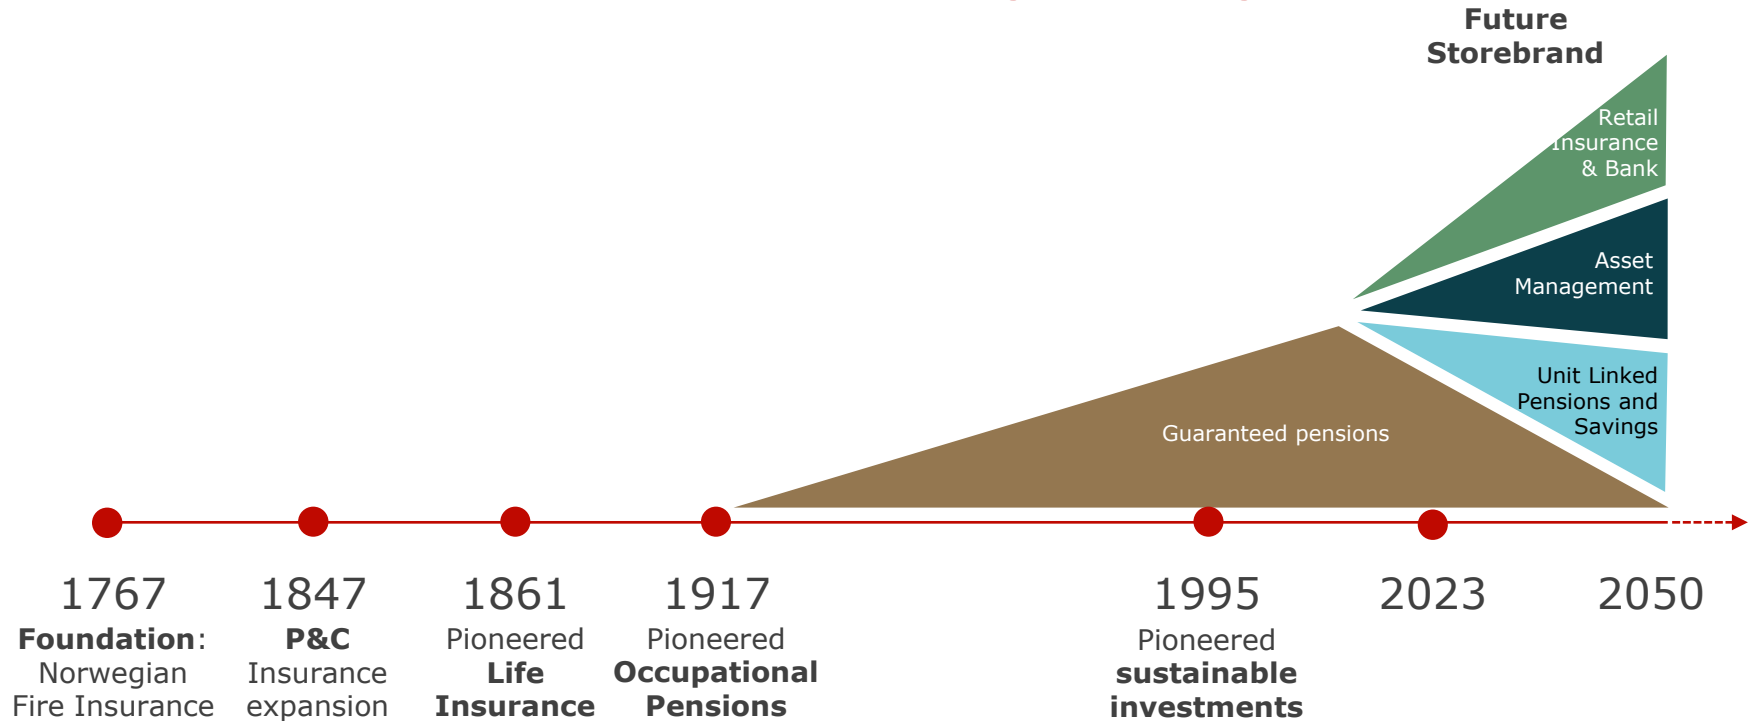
Future Storebrand

Retail Insurance & Bank

Asset Management

Unit Linked Pensions and Savings

Guaranteed pensions

1767
**Foundation**: Norwegian Fire Insurance

1847
**P&C** Insurance expansion

1861
Pioneered **Life Insurance**

1917
Pioneered **Occupational Pensions**

1995
Pioneered **sustainable investments**

2023

2050